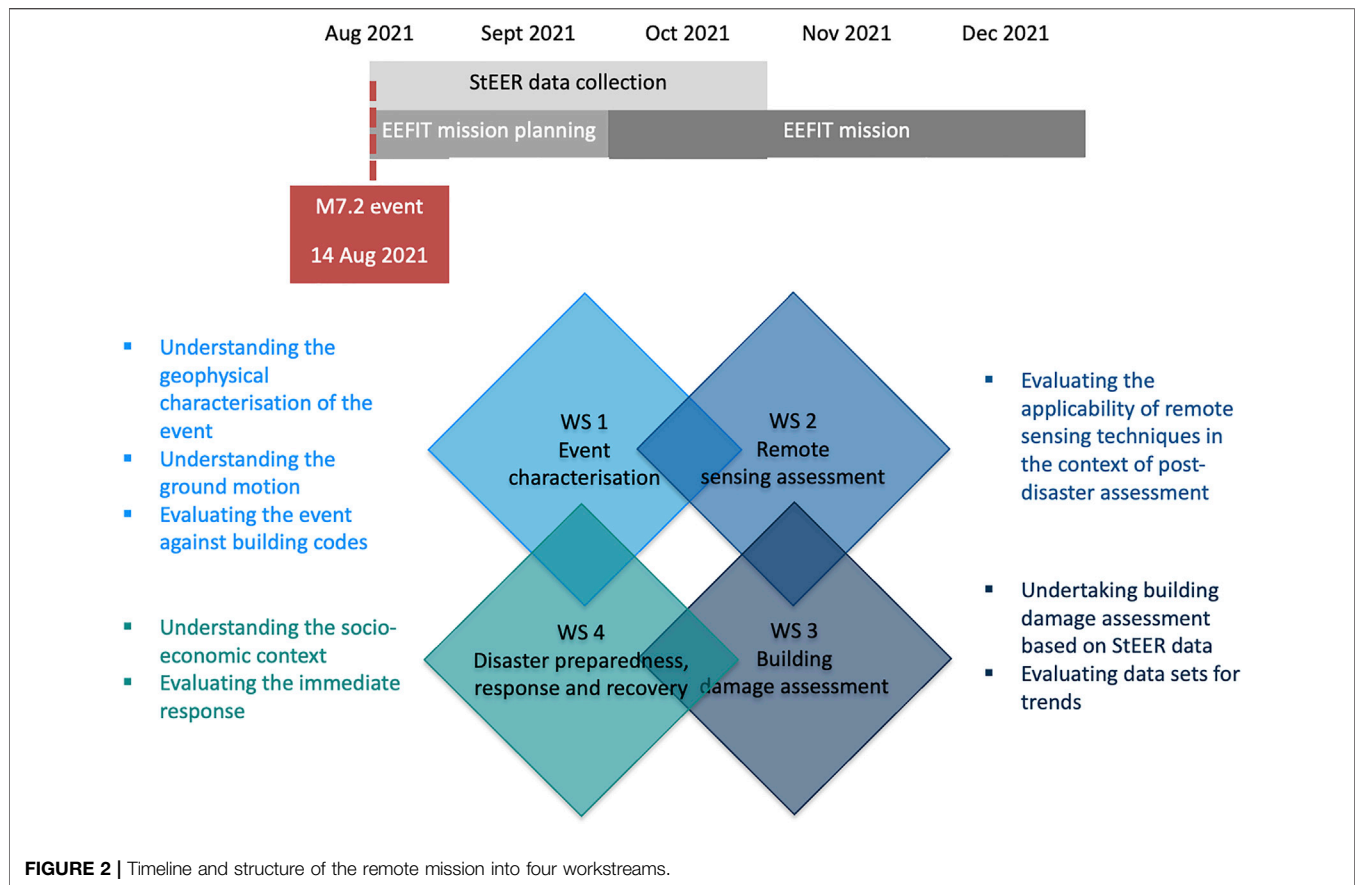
Aug 2021 Sept 2021 Oct 2021 Nov 2021 Dec 2021

StEER data collection

EEFIT mission planning

EEFIT mission

M7.2 event

14 Aug 2021

- Understanding the geophysical characterisation of the event
- Understanding the ground motion
- Evaluating the event against building codes

WS 1
Event characterisation

WS 2
Remote sensing assessment

- Evaluating the applicability of remote sensing techniques in the context of post-disaster assessment

- Understanding the socio-economic context
- Evaluating the immediate response

WS 4
Disaster preparedness, response and recovery

WS 3
Building damage assessment

- Undertaking building damage assessment based on StEER data
- Evaluating data sets for trends

**FIGURE 2 |** Timeline and structure of the remote mission into four workstreams.